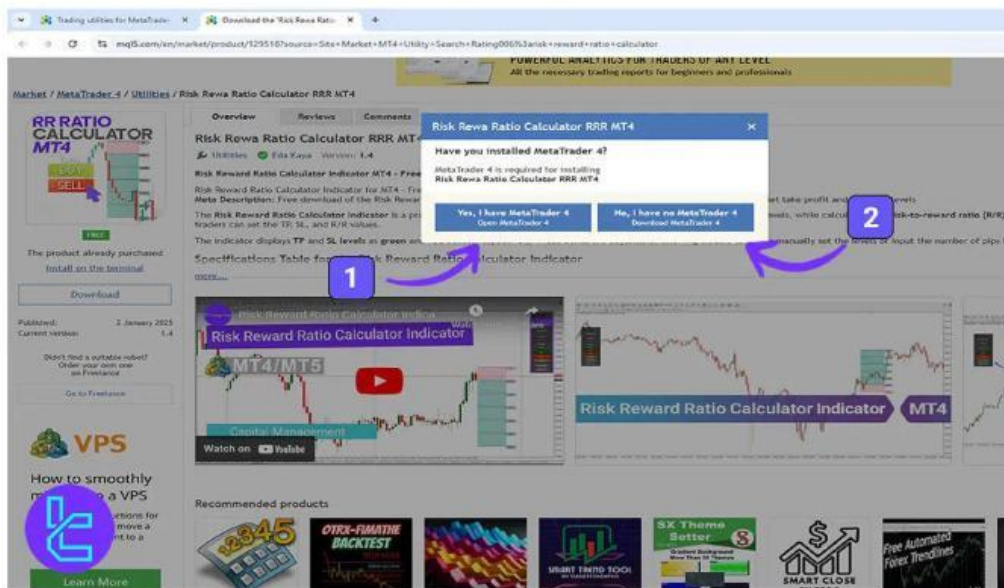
Trading utilities for MetaTrade ×
Download the 'Risk Rewa Ratio ×
+
mql5.com/en/market/product/129518?source=Site+Market+MT4+Utility+Search+Rating006%3arisk+reward+ratio+calculator

POWERFUL ANALYTICS FOR TRADERS OF ANY LEVEL
All the necessary trading reports for beginners and professionals

Market / MetaTrader 4 / Utilities / Risk Rewa Ratio Calculator RRR MT4

RR RATIO CALCULATOR MT4
BUY
SELL

FREE

The product already purchased
Install on the terminal

Download

Published: 2 January 2025
Current version: 1.4

Didn't find a suitable robot? Order your own one on Freelance

Go to Freelance

VPS
How to smoothly m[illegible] a VPS
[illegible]utions for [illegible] move a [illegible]nt to a

Learn More

Overview
Reviews
Comments

Risk Rewa Ratio Calculator RRR MT4
Utilities Eda Kaya Version: 1.4

Risk Reward Ratio Calculator Indicator for MT4 - Free
Risk Reward Ratio Calculator Indicator for MT4 - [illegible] et take profit and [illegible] levels
Meta Description: Free download of the Risk Rewar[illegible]
The Risk Reward Ratio Calculator indicator is a pr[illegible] vels, while calcul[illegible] isk-to-reward ratio (R/R) traders can set the TP, SL, and R/R values.
The indicator displays TP and SL levels as green an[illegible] manually set the levels or input the number of pips f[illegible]
Specifications Table for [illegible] Risk Reward Ratio Calculator Indicator
more...

Risk Rewa Ratio Calculator RRR MT4 ×
Have you installed MetaTrader 4?
MetaTrader 4 is required for installing
Risk Rewa Ratio Calculator RRR MT4
Yes, I have MetaTrader 4
Open MetaTrader 4
No, I have no MetaTrader 4
Download MetaTrader 4

1
2

Risk Reward Ratio Calculator Indica
Risk Reward Ratio Calculator Indicator
MT4/MT5
Capital Management
Watch on YouTube

Risk Reward Ratio Calculator Indicator MT4

Recommended products
12345
OTRX-FIMATHE BACKTEST
SMART TREND TOOL
SX Theme Setter
SMART CLOSE
Free Automated Forex Trendlines